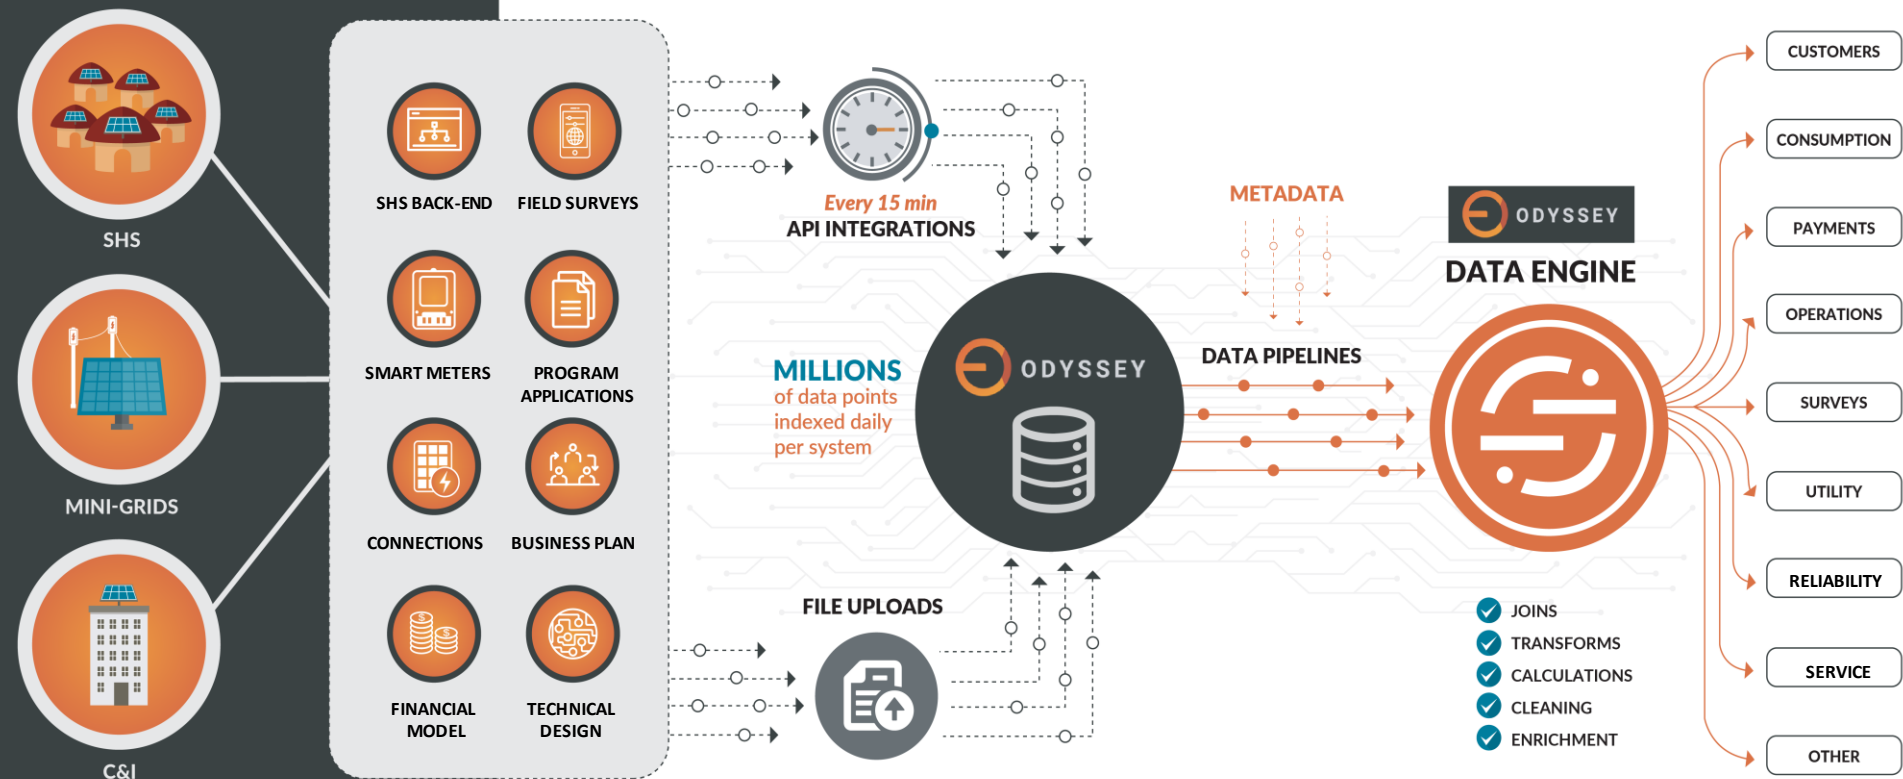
SHS

MINI-GRIDS

C&I

SHS BACK-END

FIELD SURVEYS

SMART METERS

PROGRAM APPLICATIONS

CONNECTIONS

BUSINESS PLAN

FINANCIAL MODEL

TECHNICAL DESIGN

Every 15 min

API INTEGRATIONS

MILLIONS of data points indexed daily per system

ODYSSEY

FILE UPLOADS

METADATA

DATA PIPELINES

ODYSSEY

DATA ENGINE

JOINS

TRANSFORMS

CALCULATIONS

CLEANING

ENRICHMENT

CUSTOMERS

CONSUMPTION

PAYMENTS

OPERATIONS

SURVEYS

UTILITY

RELIABILITY

SERVICE

OTHER